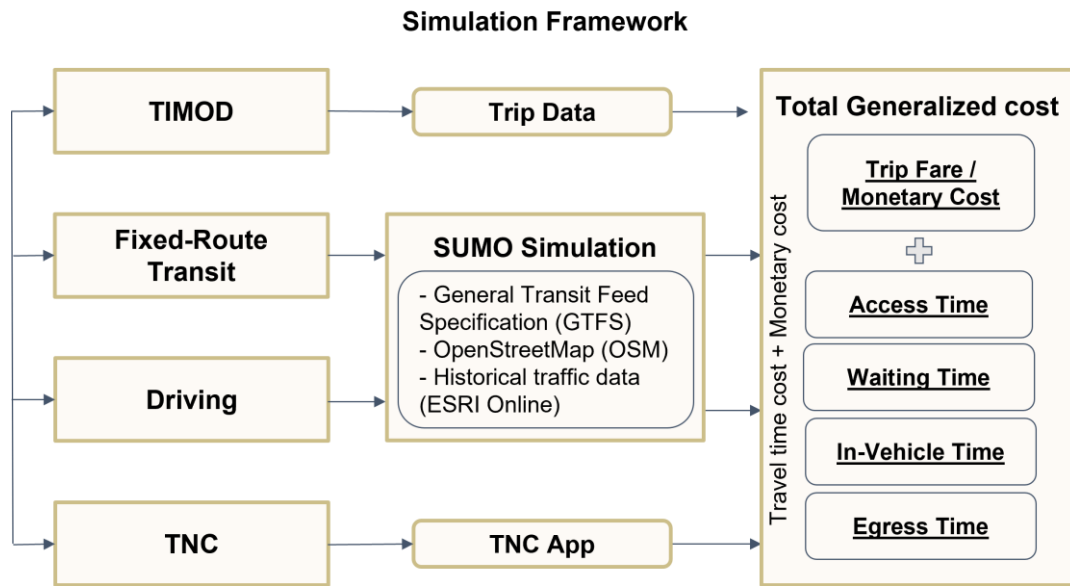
Simulation Framework

TIMOD

Trip Data

Fixed-Route Transit

SUMO Simulation

- General Transit Feed Specification (GTFS)
- OpenStreetMap (OSM)
- Historical traffic data (ESRI Online)

Driving

TNC

TNC App

Total Generalized cost

Travel time cost + Monetary cost

Trip Fare / Monetary Cost

Access Time

Waiting Time

In-Vehicle Time

Egress Time